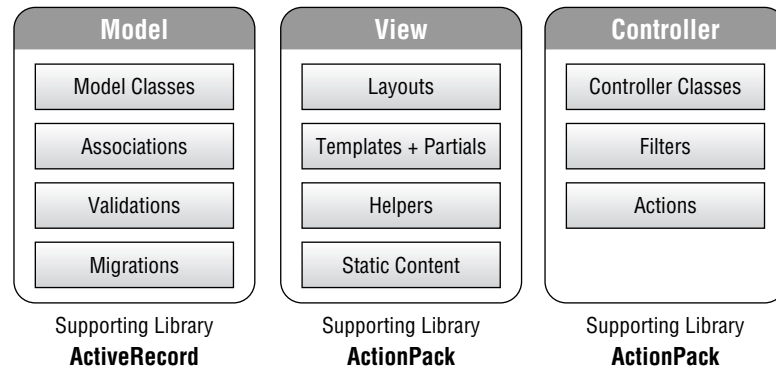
Model

Model Classes

Associations

Validations

Migrations

Supporting Library
**ActiveRecord**

View

Layouts

Templates + Partials

Helpers

Static Content

Supporting Library
**ActionPack**

Controller

Controller Classes

Filters

Actions

Supporting Library
**ActionPack**